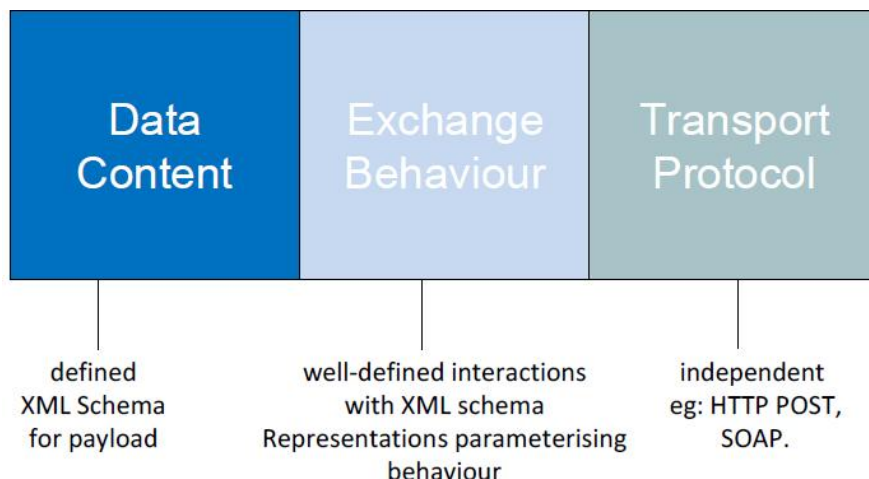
Data Content

Exchange Behaviour

Transport Protocol

defined XML Schema for payload

well-defined interactions with XML schema Representations parameterising behaviour

independent eg: HTTP POST, SOAP.